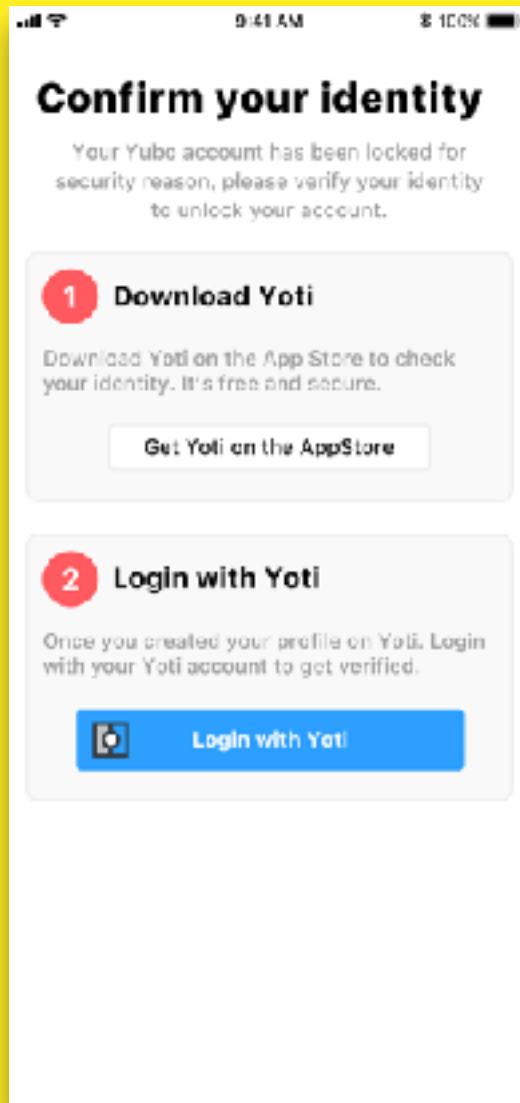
9:41 AM
100%

Confirm your identity

Your Yubo account has been locked for security reason, please verify your identity to unlock your account.

1 Download Yoti

Download Yoti on the App Store to check your identity. It's free and secure.

Get Yoti on the AppStore

2 Login with Yoti

Once you created your profile on Yoti. Login with your Yoti account to get verified.

Login with Yoti